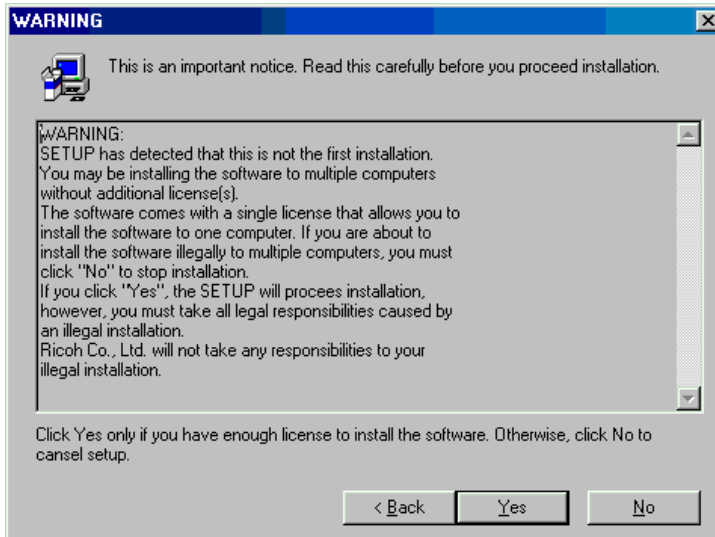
WARNING

This is an important notice. Read this carefully before you proceed installation.

WARNING:
SETUP has detected that this is not the first installation.
You may be installing the software to multiple computers without additional license(s).
The software comes with a single license that allows you to install the software to one computer. If you are about to install the software illegally to multiple computers, you must click "No" to stop installation.
If you click "Yes", the SETUP will procees installation, however, you must take all legal responsibilities caused by an illegal installation.
Ricoh Co., Ltd. will not take any responsibilities to your illegal installation.

Click Yes only if you have enough license to install the software. Otherwise, click No to cansel setup.

< Back | Yes | No